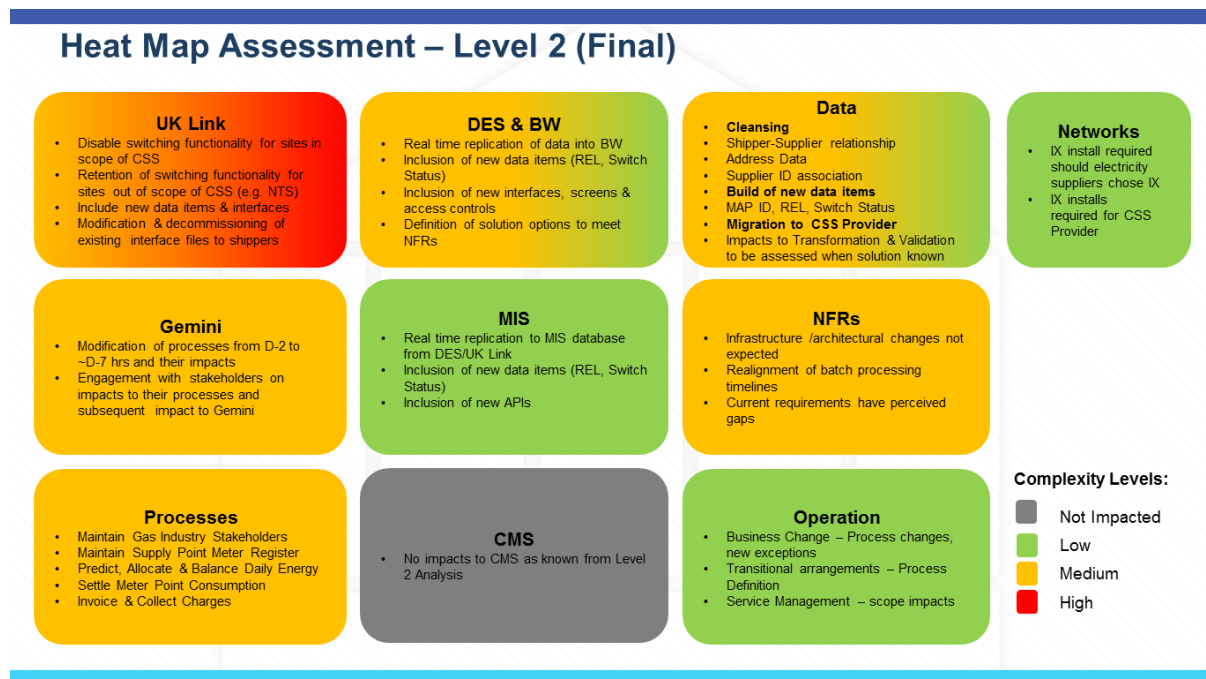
Heat Map Assessment – Level 2 (Final)

UK Link
- Disable switching functionality for sites in scope of CSS
- Retention of switching functionality for sites out of scope of CSS (e.g. NTS)
- Include new data items & interfaces
- Modification & decommissioning of existing interface files to shippers

DES & BW
- Real time replication of data into BW
- Inclusion of new data items (REL, Switch Status)
- Inclusion of new interfaces, screens & access controls
- Definition of solution options to meet NFRs

Data
- Cleansing
- Shipper-Supplier relationship
- Address Data
- Supplier ID association
- Build of new data items
- MAP ID, REL, Switch Status
- Migration to CSS Provider
- Impacts to Transformation & Validation to be assessed when solution known

Networks
- IX install required should electricity suppliers chose IX
- IX installs required for CSS Provider

Gemini
- Modification of processes from D-2 to ~D-7 hrs and their impacts
- Engagement with stakeholders on impacts to their processes and subsequent impact to Gemini

MIS
- Real time replication to MIS database from DES/UK Link
- Inclusion of new data items (REL, Switch Status)
- Inclusion of new APIs

NFRs
- Infrastructure /architectural changes not expected
- Realignment of batch processing timelines
- Current requirements have perceived gaps

Processes
- Maintain Gas Industry Stakeholders
- Maintain Supply Point Meter Register
- Predict, Allocate & Balance Daily Energy
- Settle Meter Point Consumption
- Invoice & Collect Charges

CMS
- No impacts to CMS as known from Level 2 Analysis

Operation
- Business Change – Process changes, new exceptions
- Transitional arrangements – Process Definition
- Service Management – scope impacts

Complexity Levels:
Not Impacted
Low
Medium
High